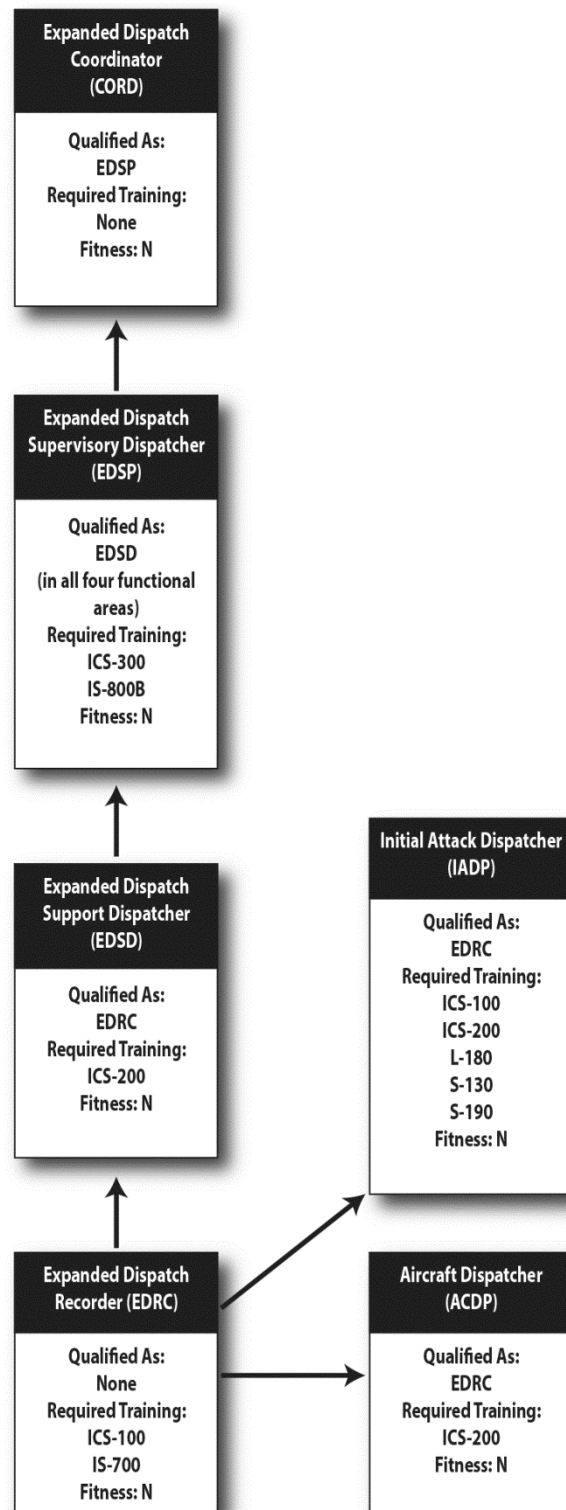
Expanded Dispatch Coordinator (CORD)

Qualified As:
EDSP
Required Training:
None
Fitness: N

Expanded Dispatch Supervisory Dispatcher (EDSP)

Qualified As:
EDSD
(in all four functional areas)
Required Training:
ICS-300
IS-800B
Fitness: N

Expanded Dispatch Support Dispatcher (EDSD)

Qualified As:
EDRC
Required Training:
ICS-200
Fitness: N

Expanded Dispatch Recorder (EDRC)

Qualified As:
None
Required Training:
ICS-100
IS-700
Fitness: N

Initial Attack Dispatcher (IADP)

Qualified As:
EDRC
Required Training:
ICS-100
ICS-200
L-180
S-130
S-190
Fitness: N

Aircraft Dispatcher (ACDP)

Qualified As:
EDRC
Required Training:
ICS-200
Fitness: N